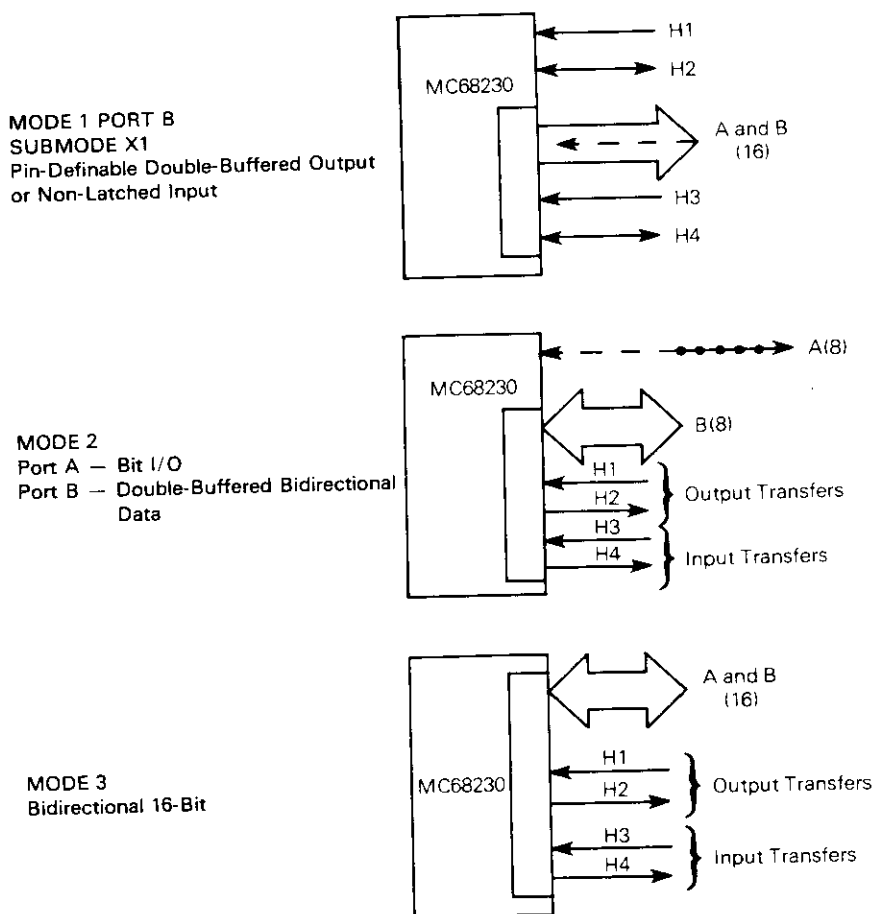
MODE 1 PORT B
SUBMODE X1
Pin-Definable Double-Buffered Output or Non-Latched Input

MC68230

H1
H2
A and B (16)
H3
H4

MODE 2
Port A — Bit I/O
Port B — Double-Buffered Bidirectional Data

MC68230

A(8)
B(8)
H1
H2
Output Transfers
H3
H4
Input Transfers

MODE 3
Bidirectional 16-Bit

MC68230

A and B (16)
H1
H2
Output Transfers
H3
H4
Input Transfers